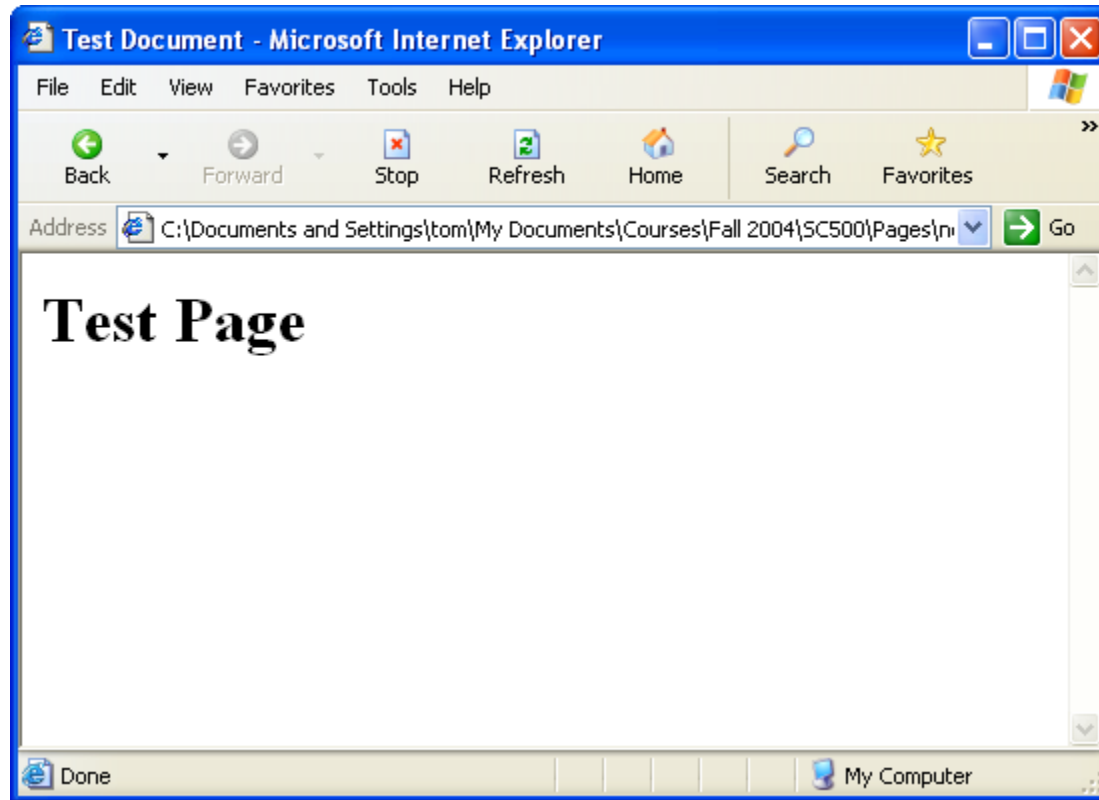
Test Document - Microsoft Internet Explorer

File Edit View Favorites Tools Help

Back Forward Stop Refresh Home Search Favorites

Address C:\Documents and Settings\tom\My Documents\Courses\Fall 2004\SC500\Pages\n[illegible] Go

Test Page

Done My Computer